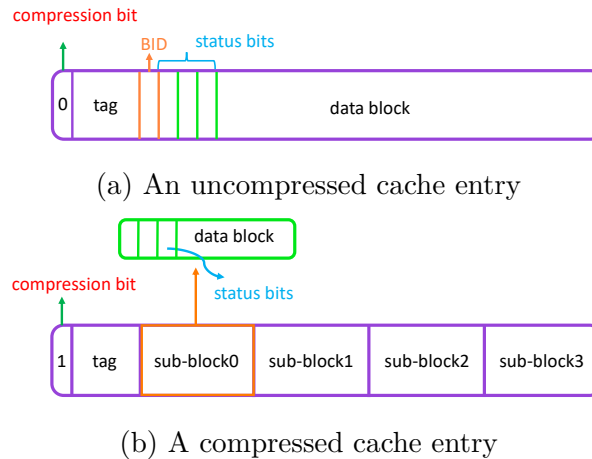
compression bit

BID

status bits

| 0 | tag | | data block |
|---|---|---|---|

(a) An uncompressed cache entry

data block

status bits

compression bit

| 1 | tag | sub-block0 | sub-block1 | sub-block2 | sub-block3 |
|---|---|---|---|---|---|

(b) A compressed cache entry